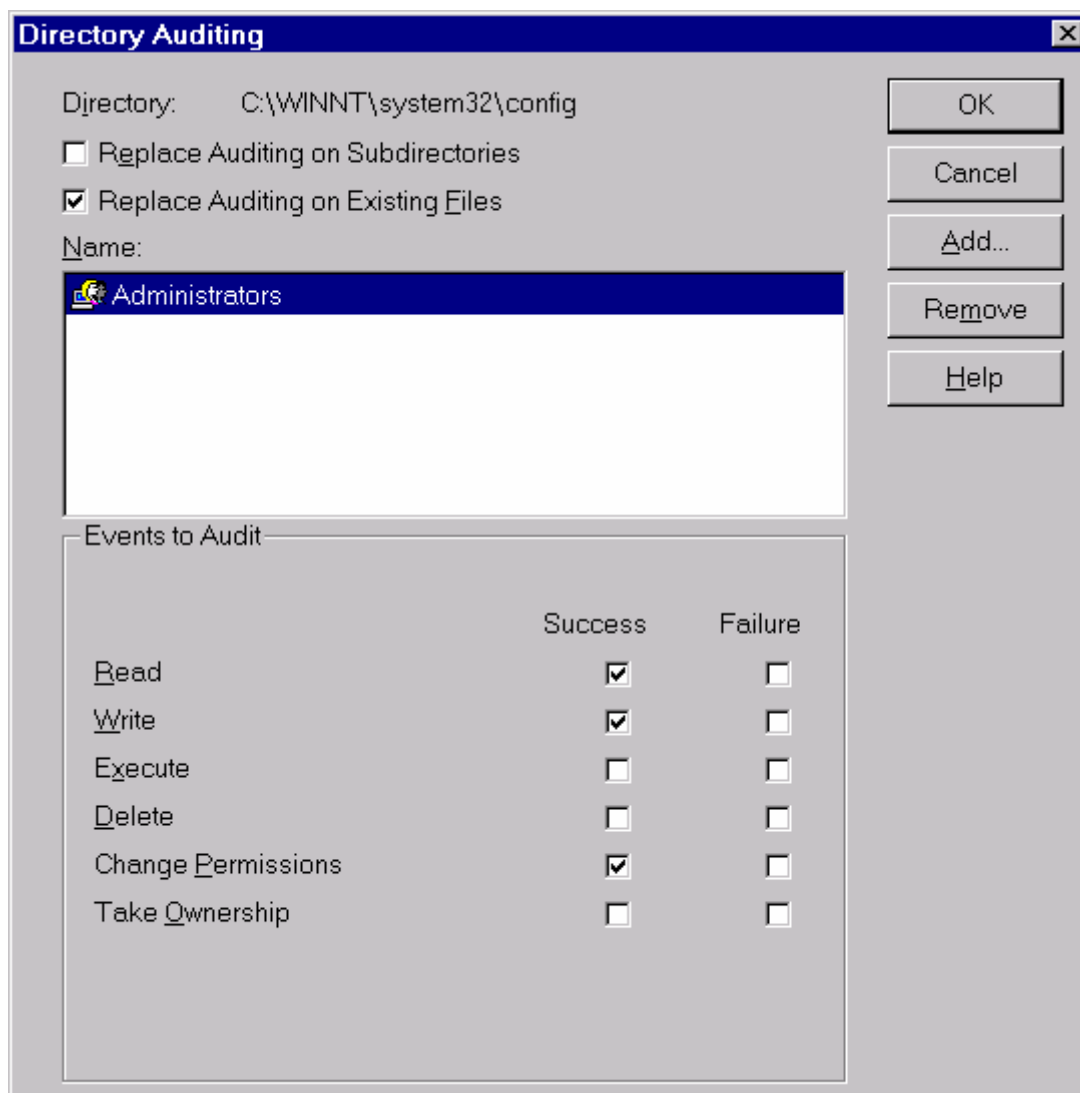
Directory Auditing

Directory: C:\WINNT\system32\config

Replace Auditing on Subdirectories

Replace Auditing on Existing Files

Name:

Administrators

OK

Cancel

Add...

Remove

Help

Events to Audit

| | Success | Failure |
|---|---|---|
| Read | ☑ | ☐ |
| Write | ☑ | ☐ |
| Execute | ☐ | ☐ |
| Delete | ☐ | ☐ |
| Change Permissions | ☑ | ☐ |
| Take Ownership | ☐ | ☐ |